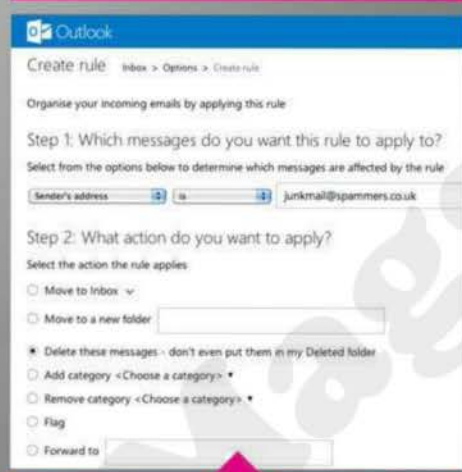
Outlook

Create rule Inbox > Options > Create rule

Organise your incoming emails by applying this rule

Step 1: Which messages do you want this rule to apply to?

Select from the options below to determine which messages are affected by the rule

Sender's address | is | junkmail@spammers.co.uk

Step 2: What action do you want to apply?

Select the action the rule applies

Move to Inbox

Move to a new folder

Delete these messages - don't even put them in my Deleted folder

Add category <Choose a category>

Remove category <Choose a category>

Flag

Forward to